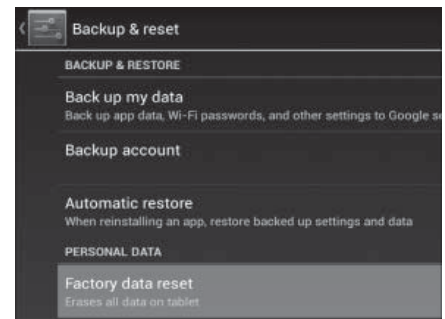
Backup & reset

BACKUP & RESTORE

Back up my data
Back up app data, Wi-Fi passwords, and other settings to Google s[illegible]

Backup account

Automatic restore
When reinstalling an app, restore backed up settings and data

PERSONAL DATA

Factory data reset
Erases all data on tablet